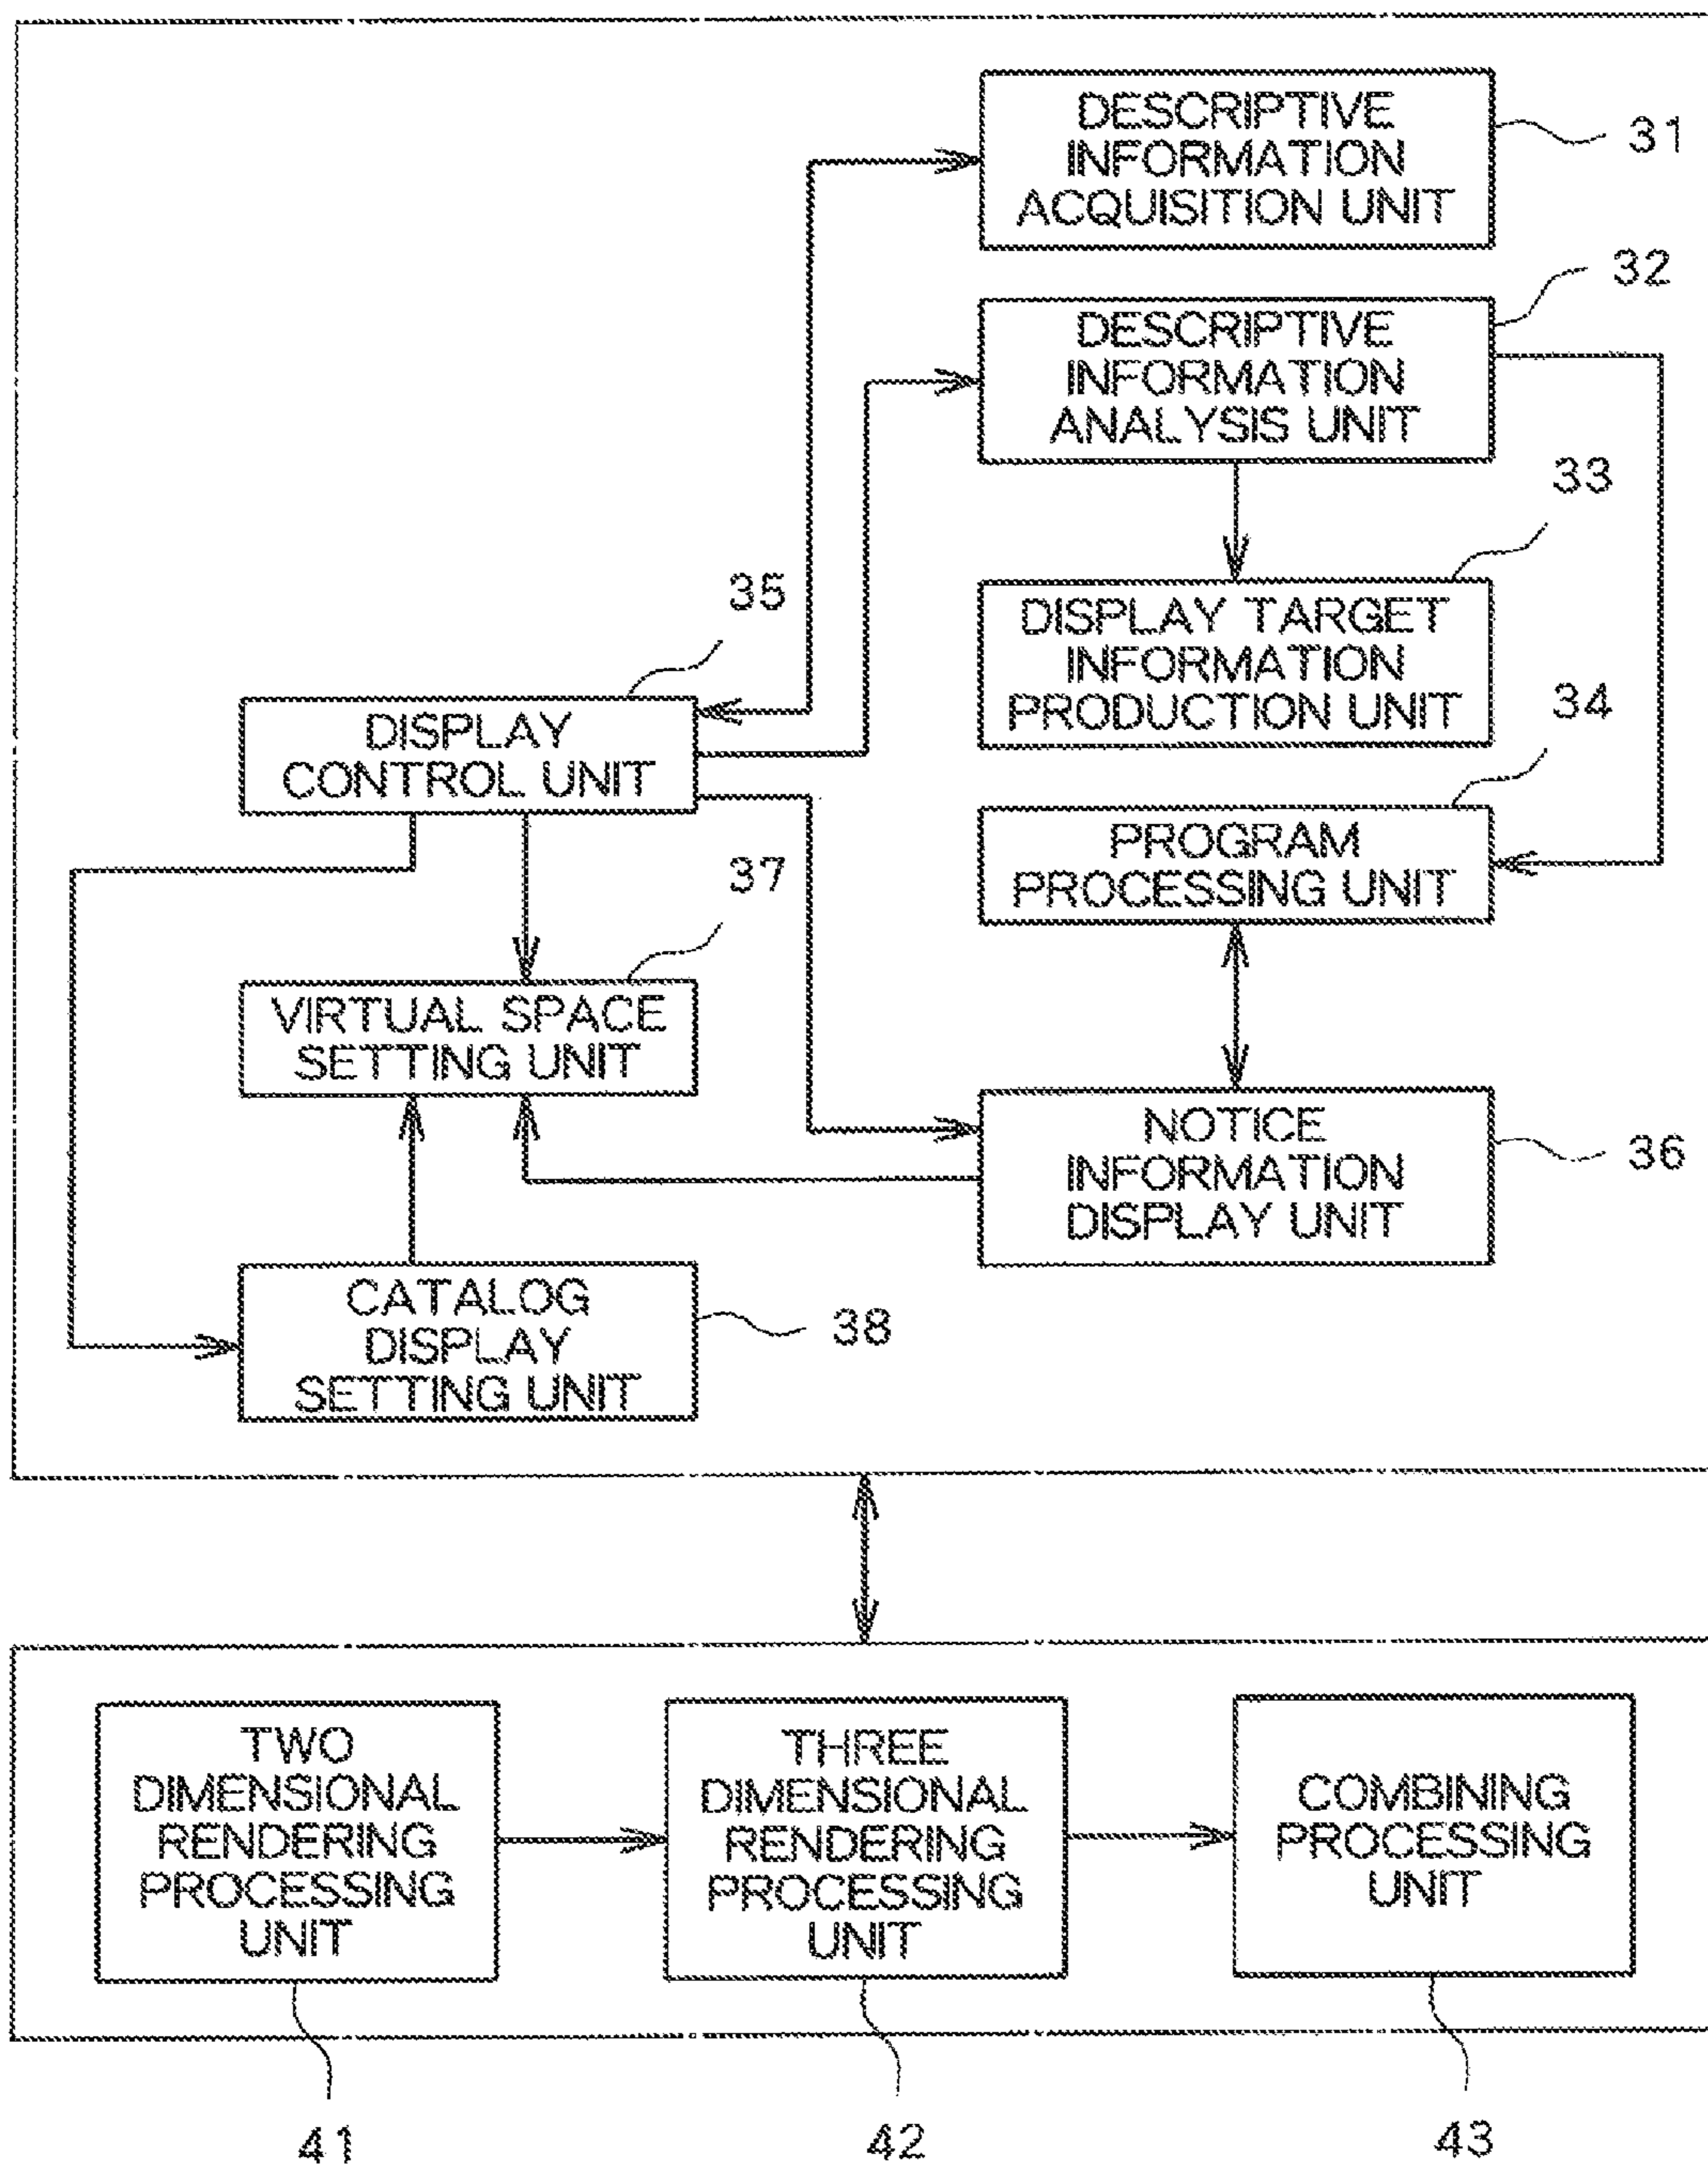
DESCRIPTIVE INFORMATION ACQUISITION UNIT

31

32

DESCRIPTIVE INFORMATION ANALYSIS UNIT

33

DISPLAY TARGET INFORMATION PRODUCTION UNIT

35

DISPLAY CONTROL UNIT

34

PROGRAM PROCESSING UNIT

37

VIRTUAL SPACE SETTING UNIT

NOTICE INFORMATION DISPLAY UNIT

36

CATALOG DISPLAY SETTING UNIT

38

TWO DIMENSIONAL RENDERING PROCESSING UNIT

THREE DIMENSIONAL RENDERING PROCESSING UNIT

COMBINING PROCESSING UNIT

41

42

43